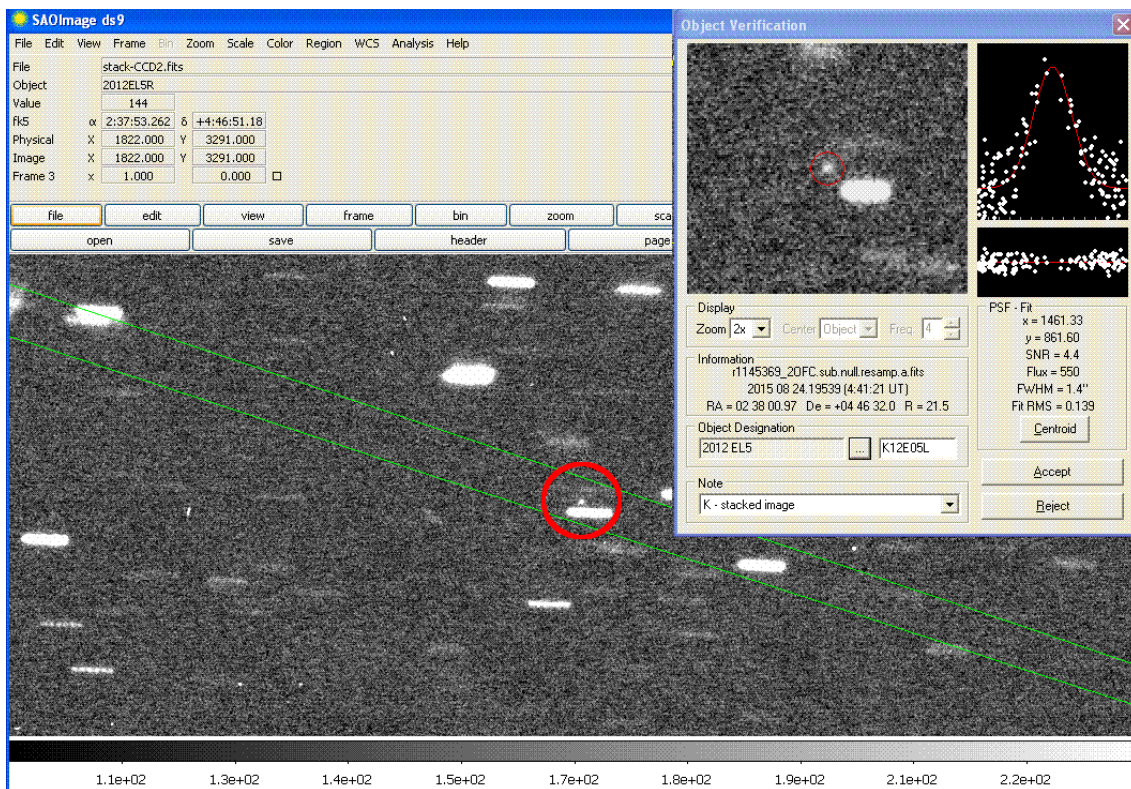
SAOImage ds9

File Edit View Frame Bin Zoom Scale Color Region WCS Analysis Help

File stack-CCD2.fits
Object 2012EL5R
Value 144
fk5 α 2:37:53.262 δ +4:46:51.18
Physical X 1822.000 Y 3291.000
Image X 1822.000 Y 3291.000
Frame 3 x 1.000 0.000

file edit view frame bin zoom sca
open save header page

Object Verification

Display
Zoom 2x Center Object Freq 4

Information
r1145369_20FC.sub.null.resamp.a.fits
2015 08 24.19539 (4:41:21 UT)
RA = 02 38 00.97 De = +04 46 32.0 R = 21.5

Object Designation
2012 EL5 ... K12E05L

Note
K - stacked image

PSF - Fit
x = 1461.33
y = 861.60
SNR = 4.4
Flux = 550
FWHM = 1.4''
Fit RMS = 0.139
Centroid

Accept
Reject

1.1e+02 1.3e+02 1.4e+02 1.5e+02 1.7e+02 1.8e+02 1.9e+02 2.1e+02 2.2e+02